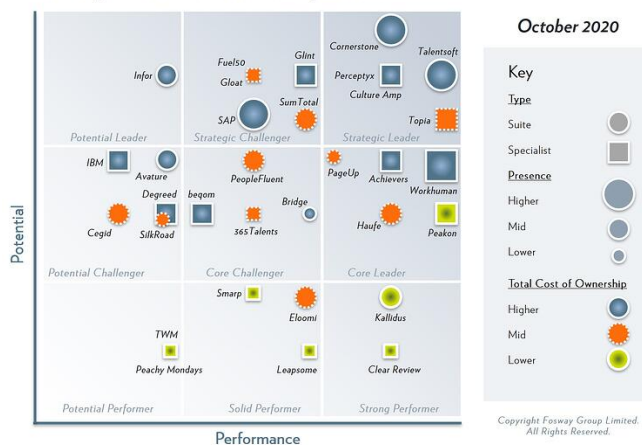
October 2020

Infor
Fuel50
Gloat
Glint
SAP
SumTotal
Cornerstone
Talentsoft
Perceptyx
Culture Amp
Topia
Potential Leader
Strategic Challenger
Strategic Leader
IBM
Avature
PeopleFluent
PageUp
Achievers
Workhuman
Degreed
beqom
Bridge
Cegid
SilkRoad
365Talents
Haufe
Peakon
Potential Challenger
Core Challenger
Core Leader
Smarp
Eloomi
Kallidus
TWM
Peachy Mondays
Leapsome
Clear Review
Potential Performer
Solid Performer
Strong Performer

Potential
Performance

Key
Type
Suite
Specialist
Presence
Higher
Mid
Lower
Total Cost of Ownership
Higher
Mid
Lower

Copyright Fosway Group Limited. All Rights Reserved.